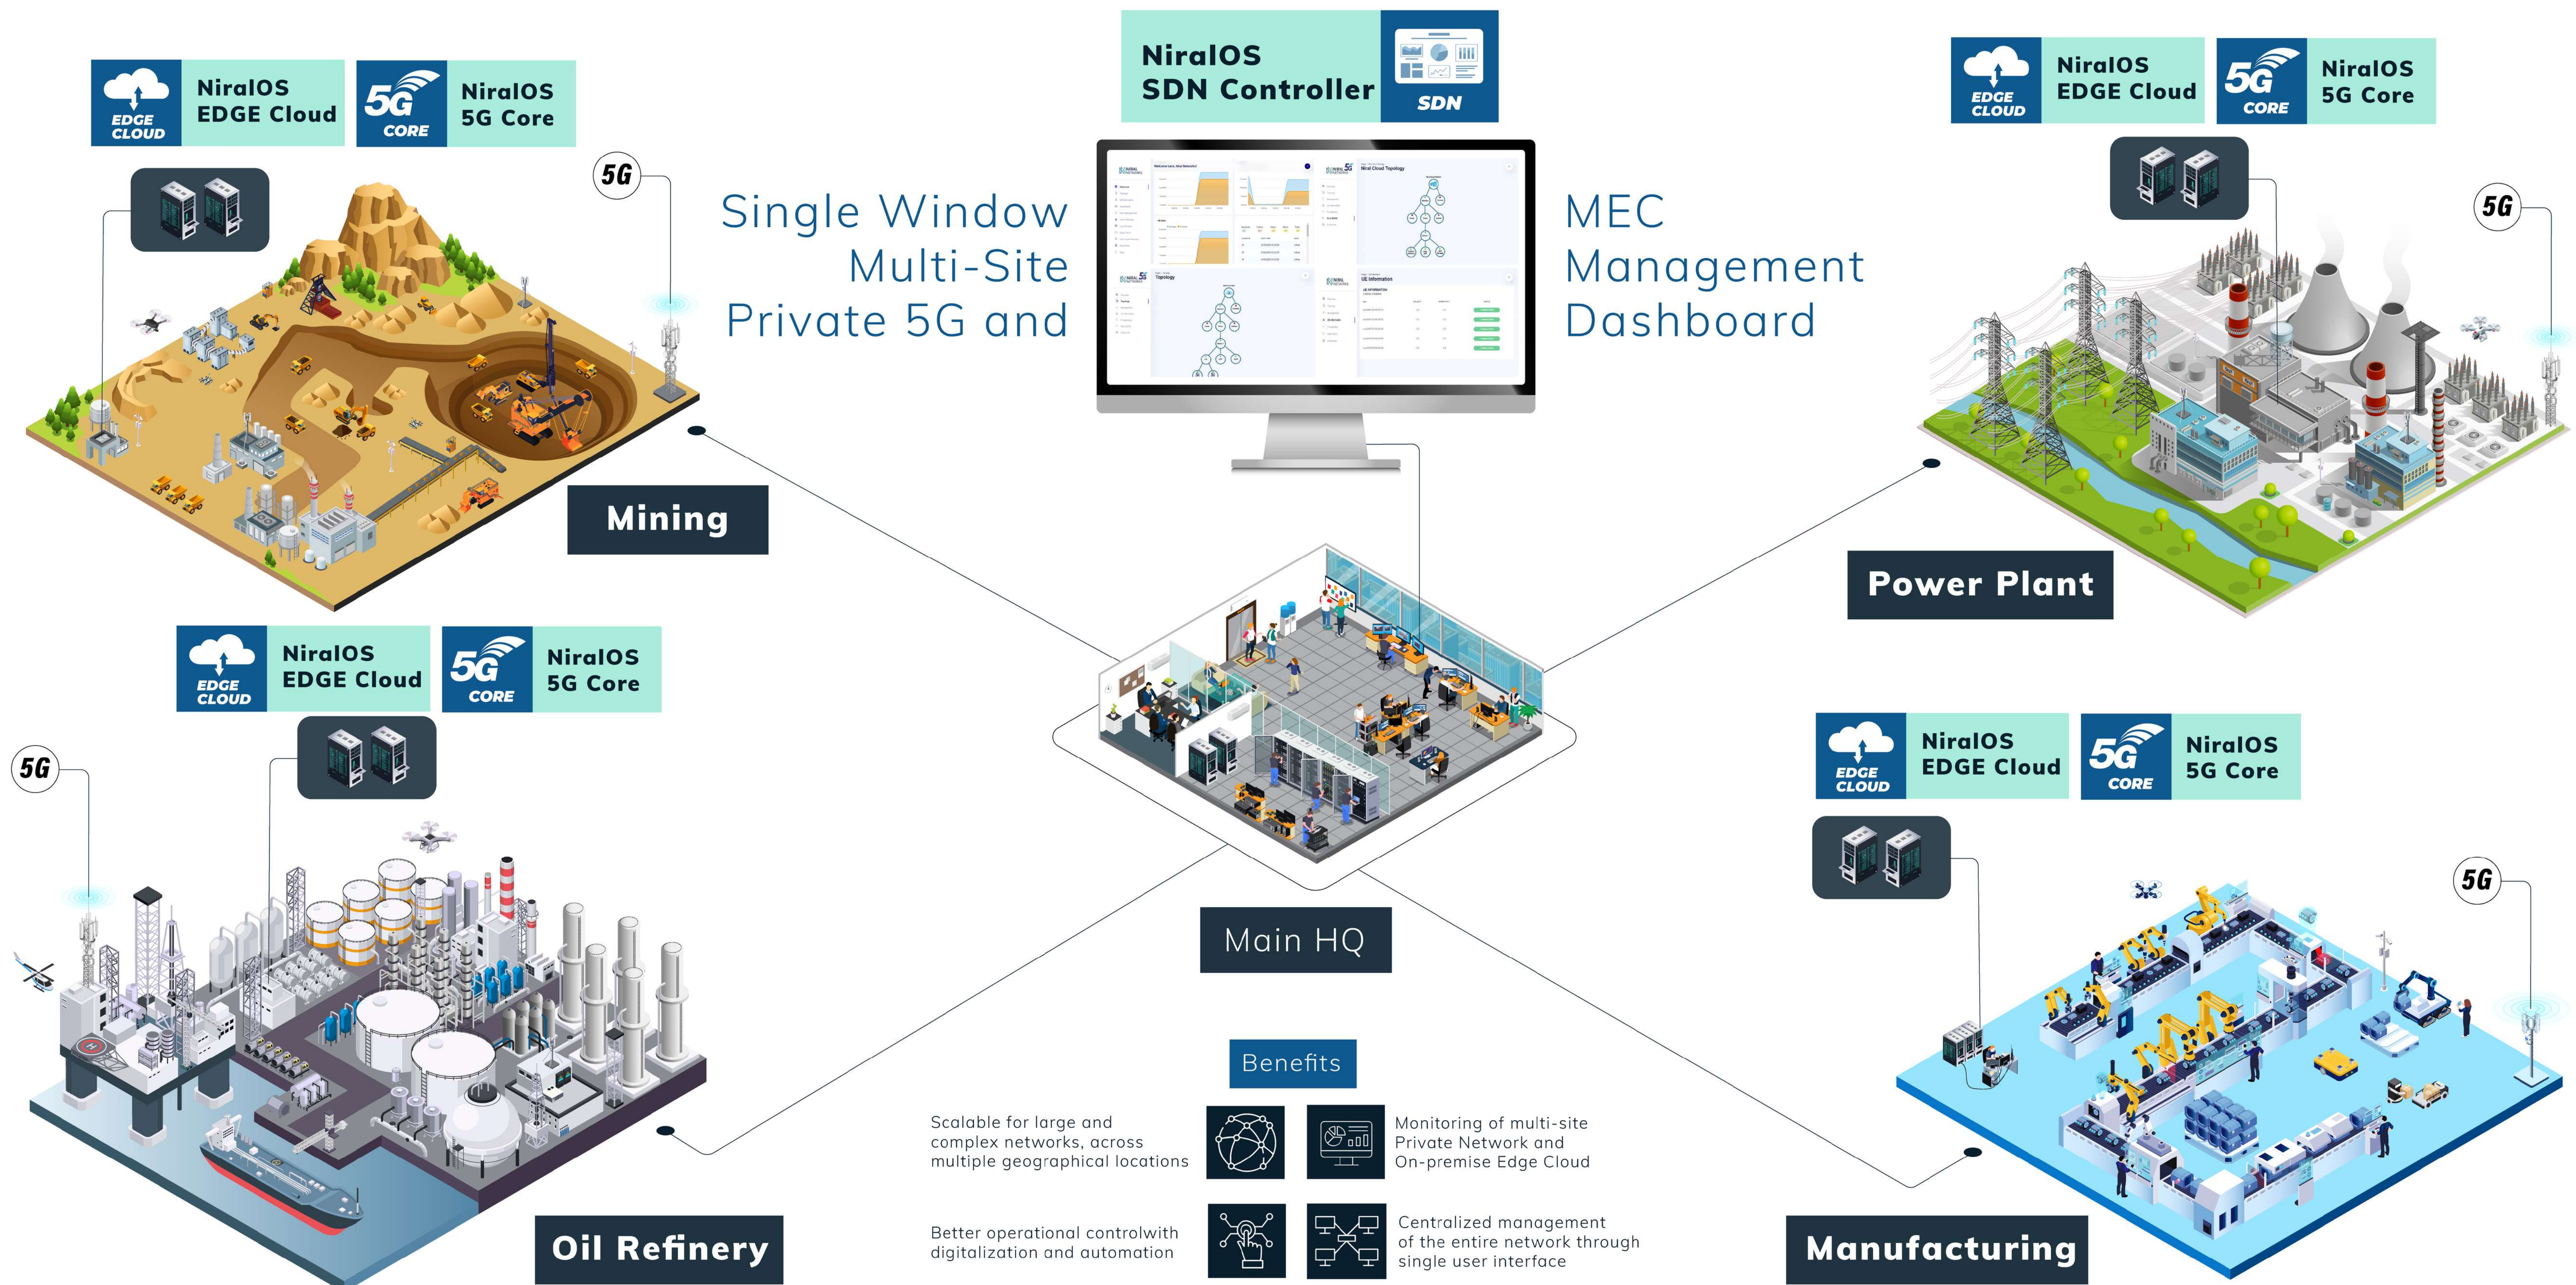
EDGE CLOUD NiralOS EDGE Cloud

5G CORE NiralOS 5G Core

5G

Mining

NiralOS SDN Controller

SDN

Single Window Multi-Site Private 5G and

MEC Management Dashboard

EDGE CLOUD NiralOS EDGE Cloud

5G CORE NiralOS 5G Core

5G

Power Plant

EDGE CLOUD NiralOS EDGE Cloud

5G CORE NiralOS 5G Core

5G

Main HQ

EDGE CLOUD NiralOS EDGE Cloud

5G CORE NiralOS 5G Core

5G

Benefits

Scalable for large and complex networks, across multiple geographical locations

Monitoring of multi-site Private Network and On-premise Edge Cloud

Better operational controlwith digitalization and automation

Centralized management of the entire network through single user interface

Oil Refinery

Manufacturing